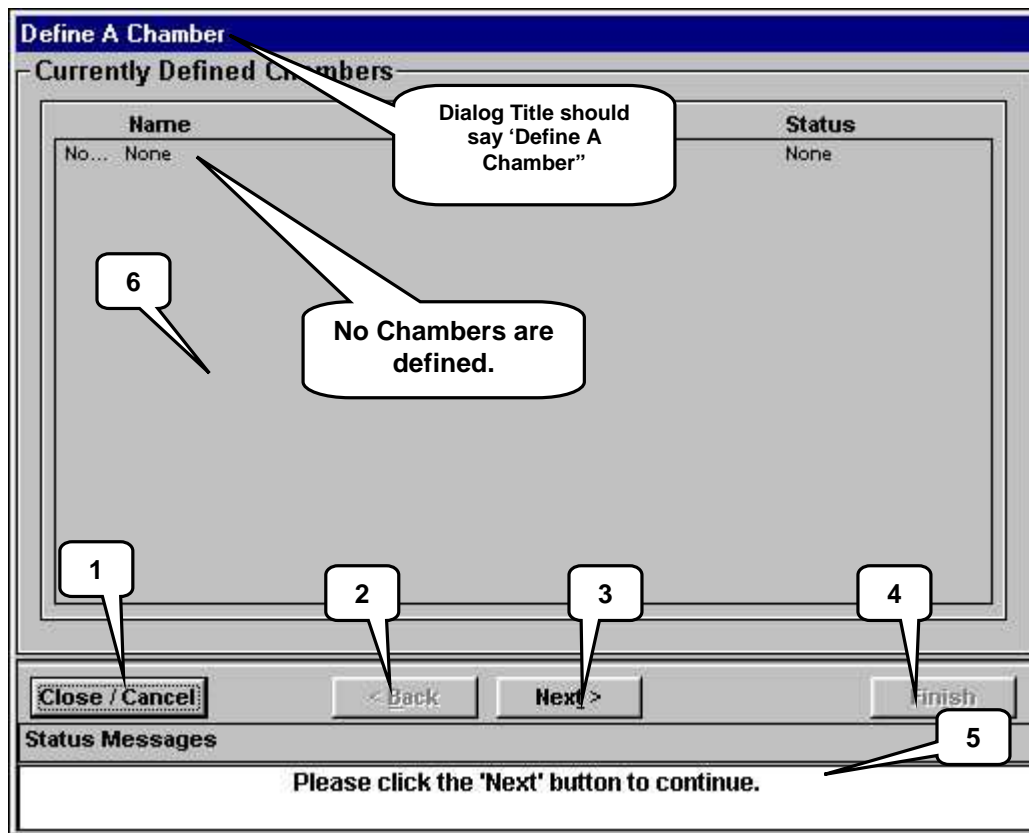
Define A Chamber

Currently Defined Ch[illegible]mbers

Dialog Title should say 'Define A Chamber"

Name

Status

No... None

None

6

No Chambers are defined.

1

2

3

4

Close / Cancel

< Back

Next >

Finish

Status Messages

5

Please click the 'Next' button to continue.